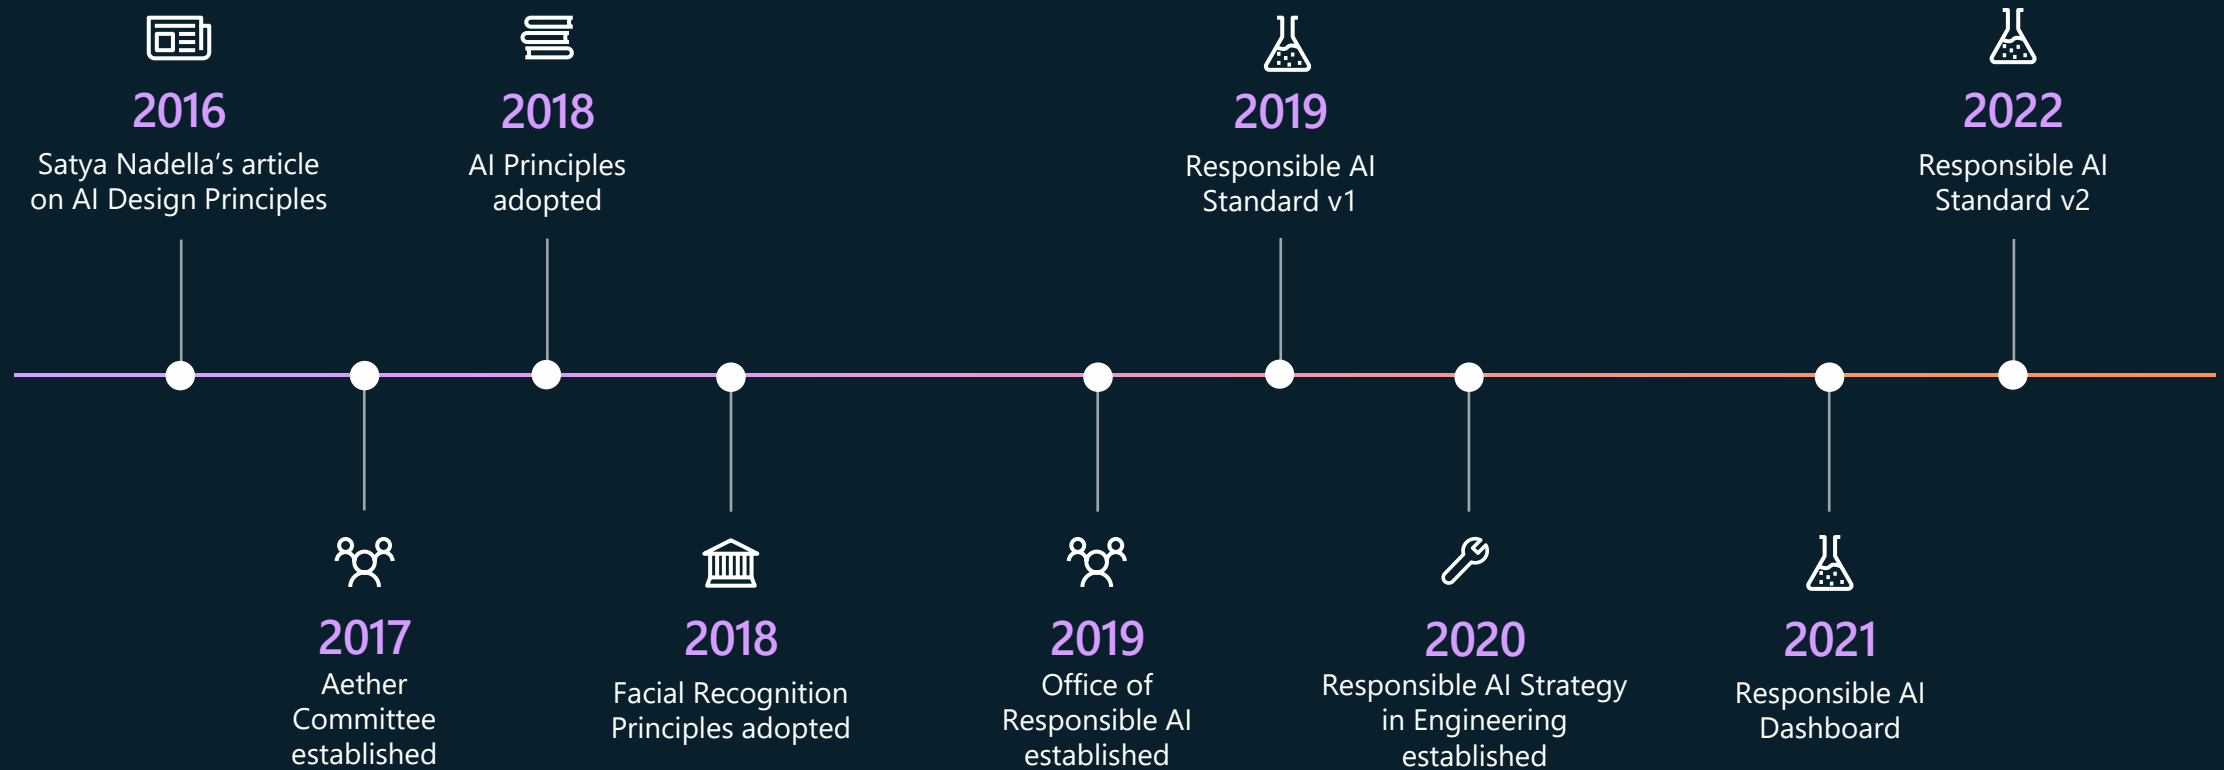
2016
Satya Nadella's article on AI Design Principles

2017
Aether Committee established

2018
AI Principles adopted

2018
Facial Recognition Principles adopted

2019
Office of Responsible AI established

2019
Responsible AI Standard v1

2020
Responsible AI Strategy in Engineering established

2021
Responsible AI Dashboard

2022
Responsible AI Standard v2